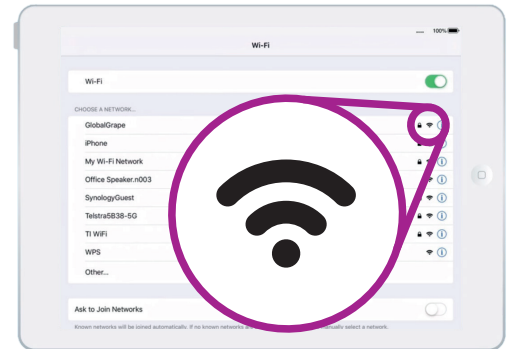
100%

Wi-Fi

Wi-Fi

CHOOSE A NETWORK...

GlobalGrape

iPhone

My Wi-Fi Network

Office Speaker.n003

SynologyGuest

Telstra5B38-5G

TI WiFi

WPS

Other...

Ask to Join Networks

Known networks will be joined automatically. If no known networks a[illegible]anually select a network.